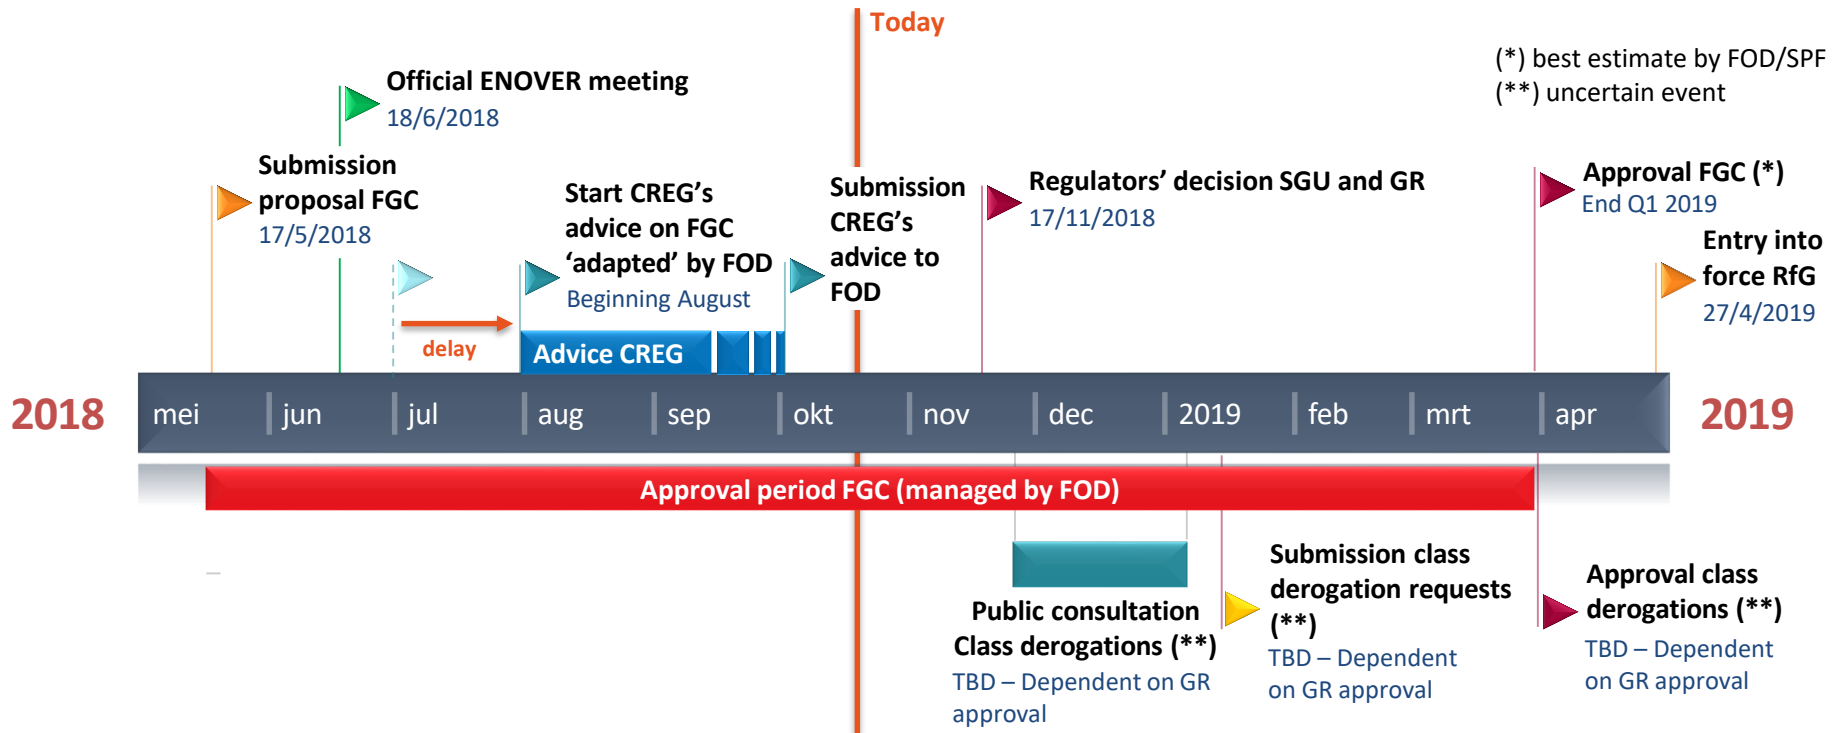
Today

(*) best estimate by FOD/SPF
(**) uncertain event

Official ENOVER meeting
18/6/2018

Submission proposal FGC
17/5/2018

Start CREG's advice on FGC 'adapted' by FOD
Beginning August

Submission CREG's advice to FOD

Regulators' decision SGU and GR
17/11/2018

Approval FGC (*)
End Q1 2019

Entry into force RfG
27/4/2019

delay

Advice CREG

2018

| mei | jun | jul | aug | sep | okt | nov | dec | 2019 | feb | mrt | apr |
|---|---|---|---|---|---|---|---|---|---|---|---|

2019

Approval period FGC (managed by FOD)

Public consultation Class derogations (**)
TBD – Dependent on GR approval

Submission class derogation requests (**)
TBD – Dependent on GR approval

Approval class derogations (**)
TBD – Dependent on GR approval